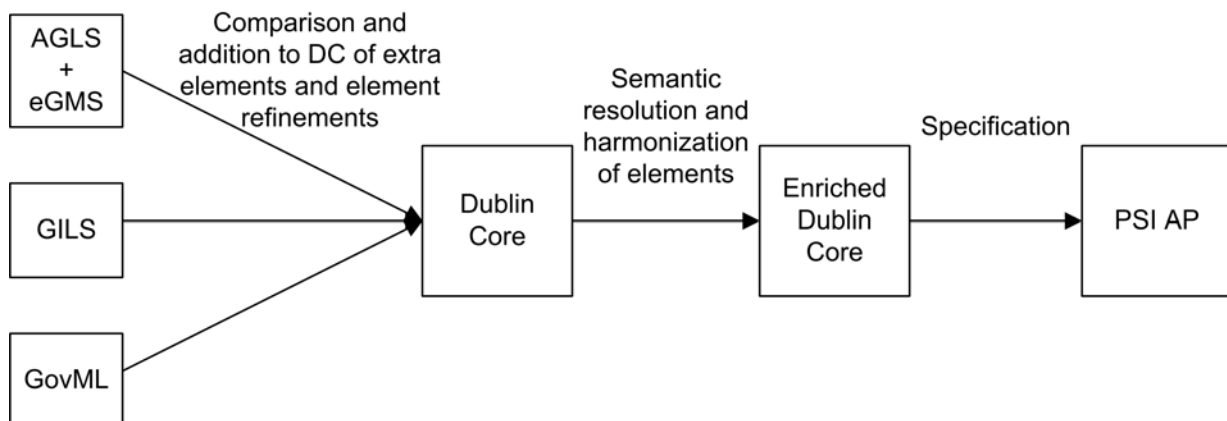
AGLS
+
eGMS

Comparison and addition to DC of extra elements and element refinements

GILS

GovML

Dublin Core

Semantic resolution and harmonization of elements

Enriched Dublin Core

Specification

PSI AP